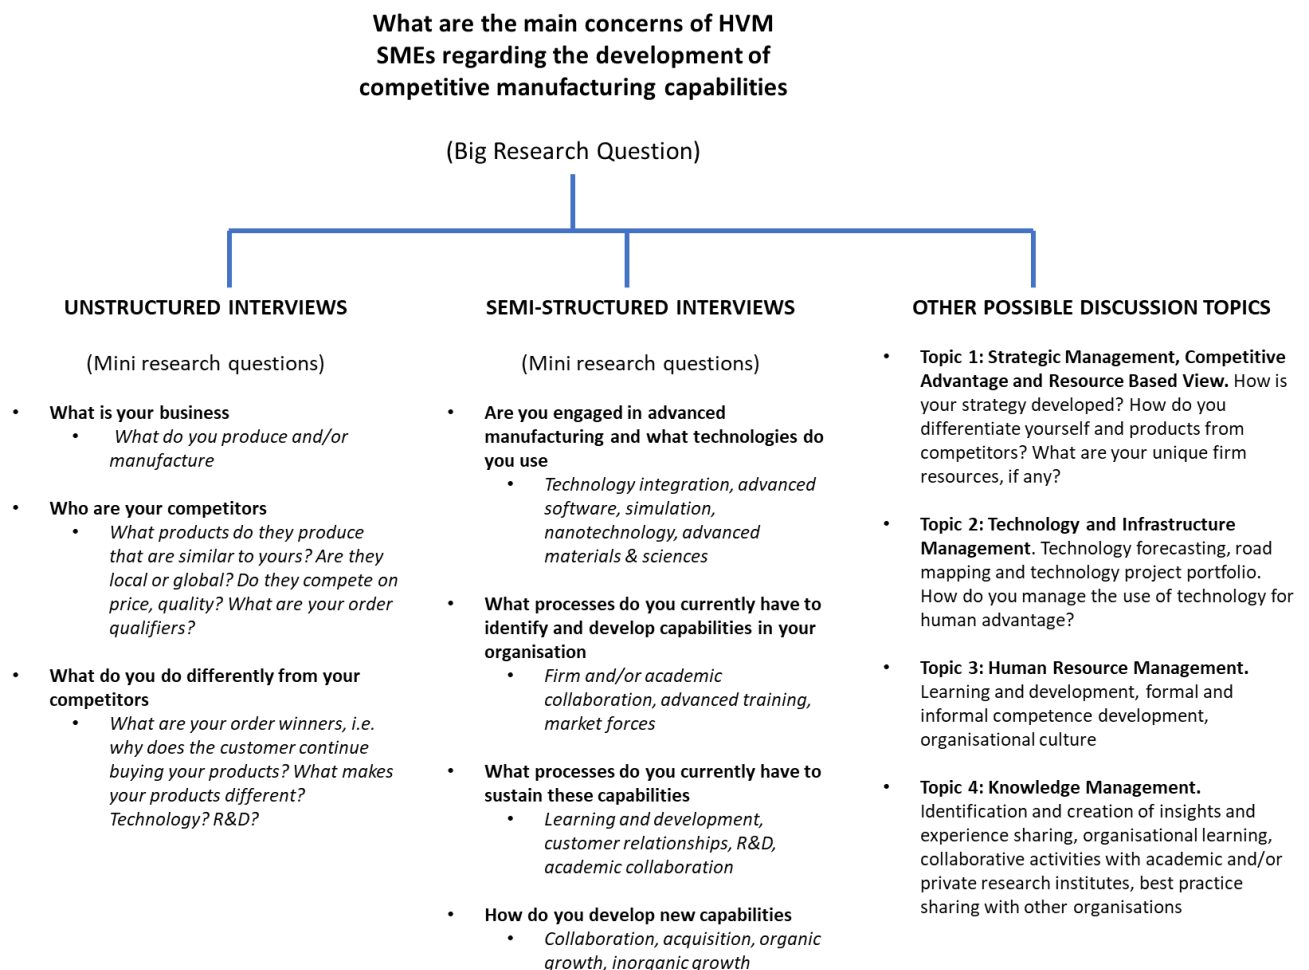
What are the main concerns of HVM SMEs regarding the development of competitive manufacturing capabilities

(Big Research Question)

UNSTRUCTURED INTERVIEWS

(Mini research questions)

- What is your business
  - What do you produce and/or manufacture
- Who are your competitors
  - What products do they produce that are similar to yours? Are they local or global? Do they compete on price, quality? What are your order qualifiers?
- What do you do differently from your competitors
  - What are your order winners, i.e. why does the customer continue buying your products? What makes your products different? Technology? R&D?

SEMI-STRUCTURED INTERVIEWS

(Mini research questions)

- Are you engaged in advanced manufacturing and what technologies do you use
  - Technology integration, advanced software, simulation, nanotechnology, advanced materials & sciences
- What processes do you currently have to identify and develop capabilities in your organisation
  - Firm and/or academic collaboration, advanced training, market forces
- What processes do you currently have to sustain these capabilities
  - Learning and development, customer relationships, R&D, academic collaboration
- How do you develop new capabilities
  - Collaboration, acquisition, organic growth, inorganic growth

OTHER POSSIBLE DISCUSSION TOPICS

- Topic 1: Strategic Management, Competitive Advantage and Resource Based View. How is your strategy developed? How do you differentiate yourself and products from competitors? What are your unique firm resources, if any?
- Topic 2: Technology and Infrastructure Management. Technology forecasting, road mapping and technology project portfolio. How do you manage the use of technology for human advantage?
- Topic 3: Human Resource Management. Learning and development, formal and informal competence development, organisational culture
- Topic 4: Knowledge Management. Identification and creation of insights and experience sharing, organisational learning, collaborative activities with academic and/or private research institutes, best practice sharing with other organisations